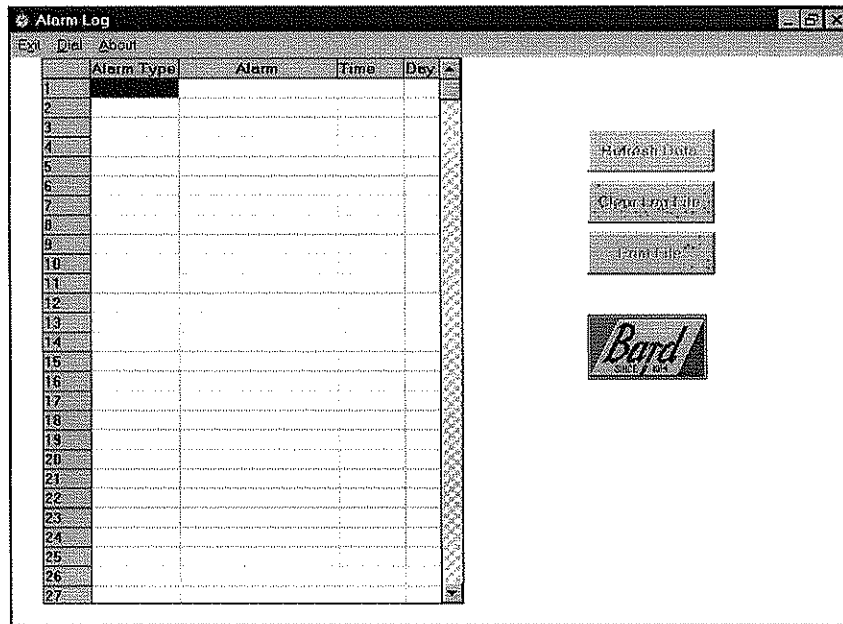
Alarm Log

Exit Dial About

| | Alarm Type | Alarm | Time | Day |
|---|---|---|---|---|
| 1 | | | | |
| 2 | | | | |
| 3 | | | | |
| 4 | | | | |
| 5 | | | | |
| 6 | | | | |
| 7 | | | | |
| 8 | | | | |
| 9 | | | | |
| 10 | | | | |
| 11 | | | | |
| 12 | | | | |
| 13 | | | | |
| 14 | | | | |
| 15 | | | | |
| 16 | | | | |
| 17 | | | | |
| 18 | | | | |
| 19 | | | | |
| 20 | | | | |
| 21 | | | | |
| 22 | | | | |
| 23 | | | | |
| 24 | | | | |
| 25 | | | | |
| 26 | | | | |
| 27 | | | | |

Refresh Data

Clear Log File

Print File

Bard

SINCE 1914